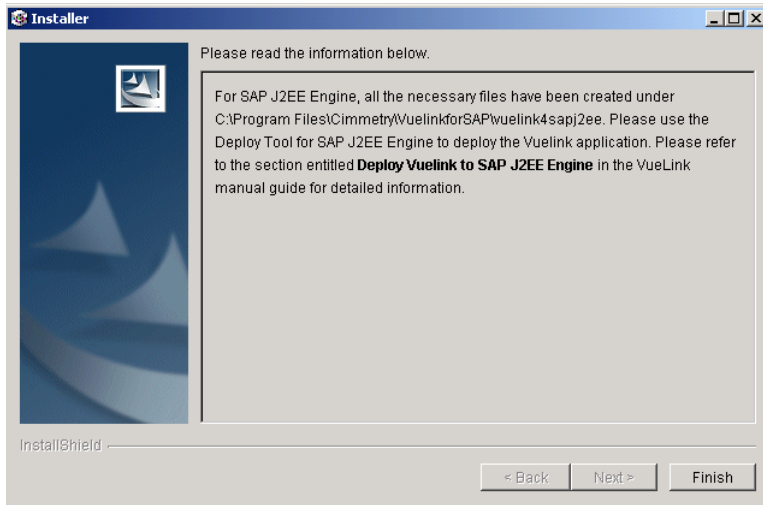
Installer

Please read the information below.

For SAP J2EE Engine, all the necessary files have been created under C:\Program Files\Cimmetry\VuelinkforSAP\vuelink4sapj2ee. Please use the Deploy Tool for SAP J2EE Engine to deploy the Vuelink application. Please refer to the section entitled **Deploy Vuelink to SAP J2EE Engine** in the VueLink manual guide for detailed information.

InstallShield

< Back Next > Finish